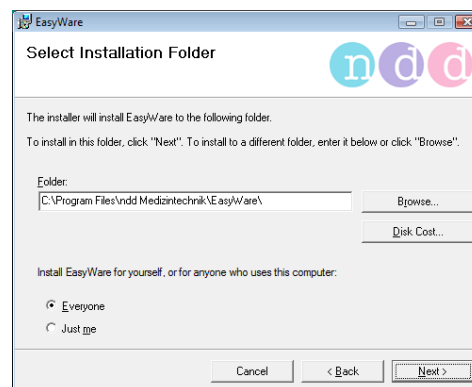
EasyWare

Select Installation Folder

n d d

The installer will install EasyWare to the following folder.

To install in this folder, click "Next". To install to a different folder, enter it below or click "Browse".

Folder:

C:\Program Files\ndd Medizintechnik\EasyWare\

Browse...

Disk Cost...

Install EasyWare for yourself, or for anyone who uses this computer:

Everyone

Just me

Cancel

< Back

Next >